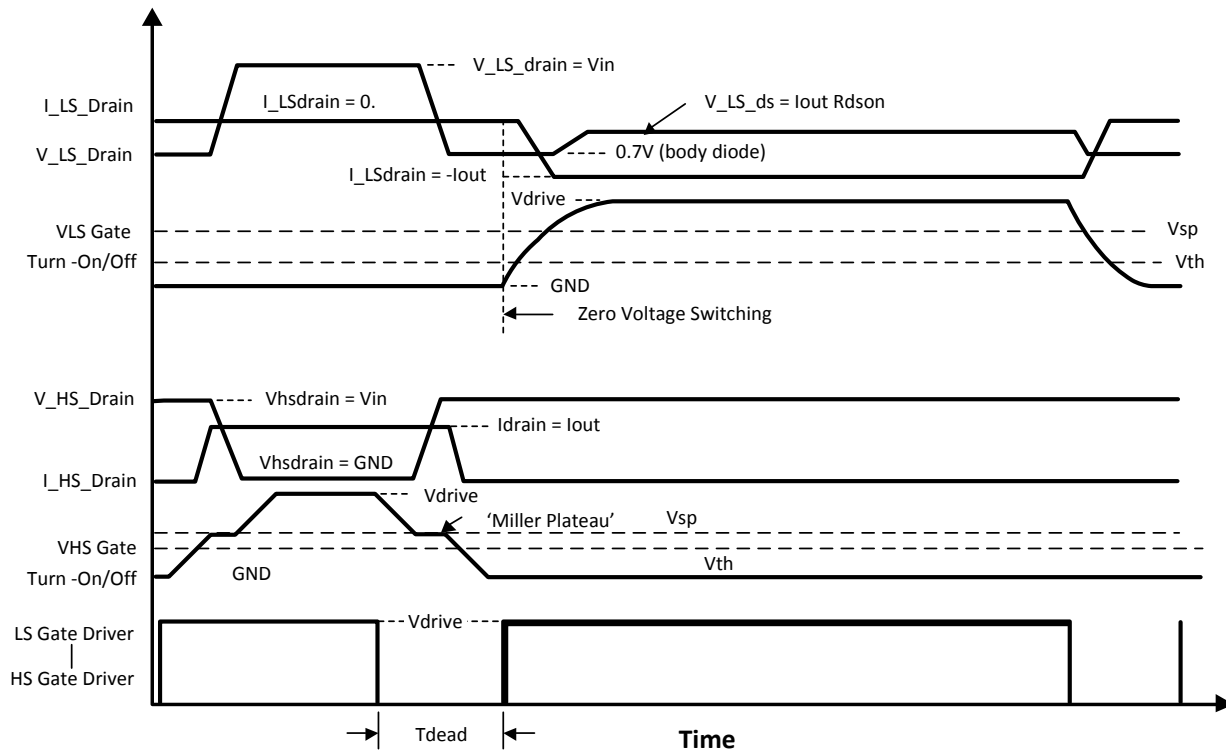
V_LS_drain = Vin
I_LS_Drain
I_LSdrain = 0.
V_LS_ds = Iout Rdson
V_LS_Drain
0.7V (body diode)
I_LSdrain = -Iout
Vdrive
VLS Gate
Vsp
Turn -On/Off
Vth
GND
Zero Voltage Switching

V_HS_Drain
Vhsdrain = Vin
Idrain = Iout
Vhsdrain = GND
I_HS_Drain
Vdrive
'Miller Plateau'
Vsp
VHS Gate
Turn -On/Off
GND
Vth

LS Gate Driver
Vdrive
HS Gate Driver
Tdead
Time